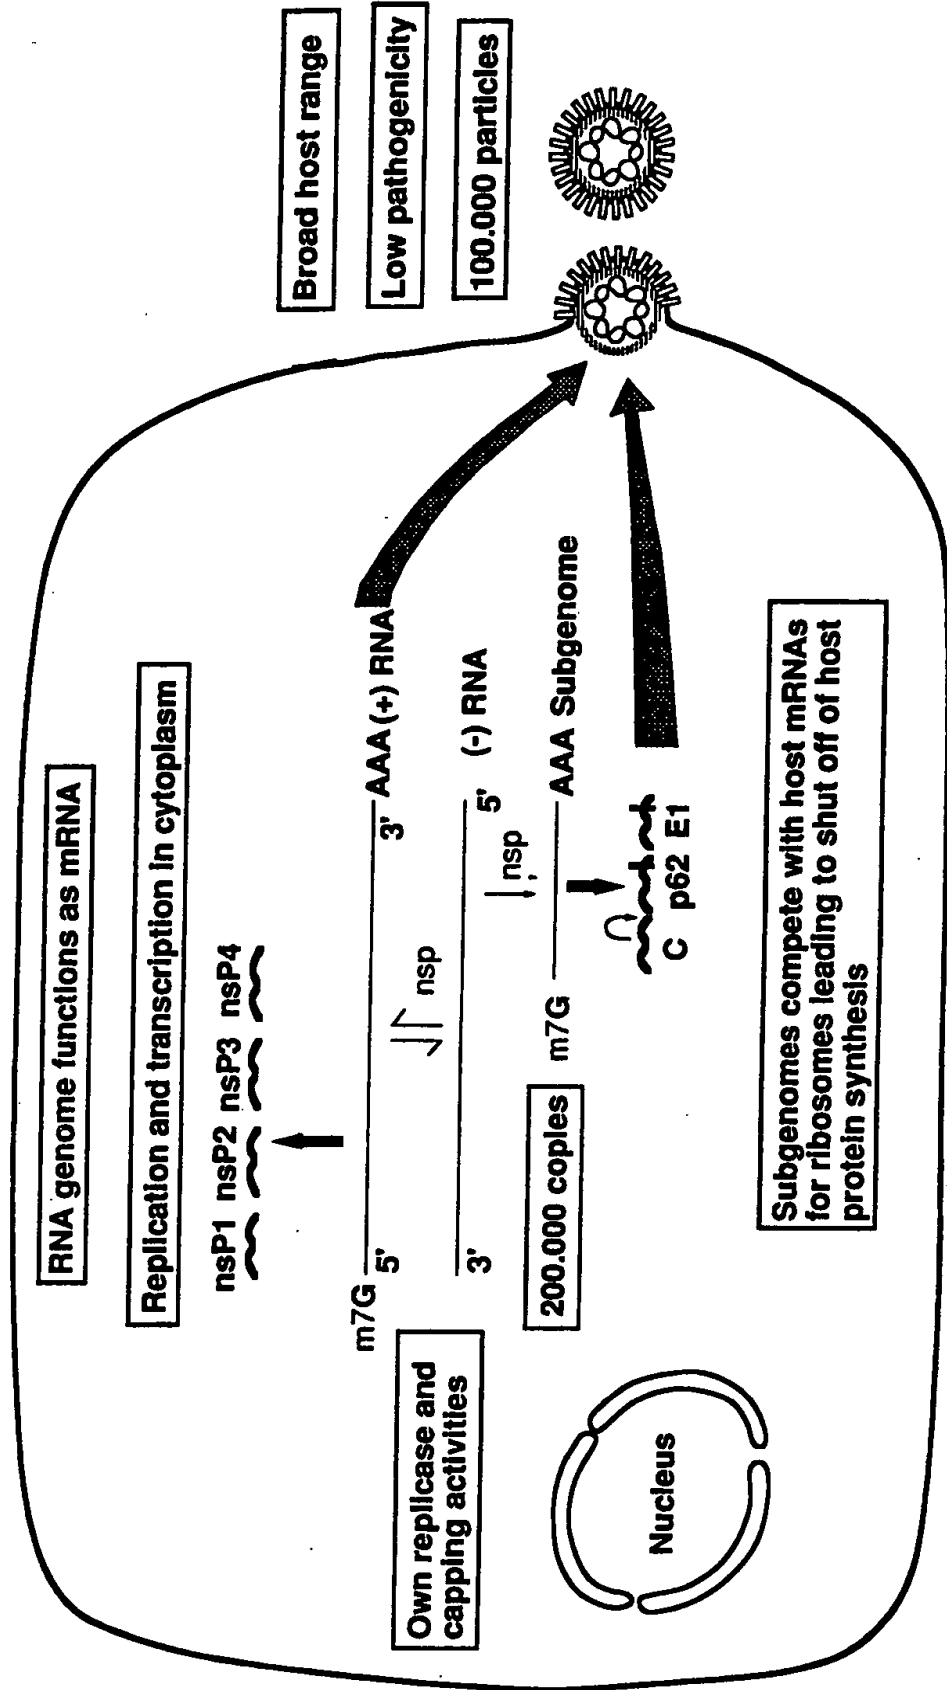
Broad host range

Low pathogenicity

100.000 particles

RNA genome functions as mRNA

Replication and transcription in cytoplasm

nsP1 nsP2 nsP3 nsP4

m7G 5' 3' AAA (+) RNA

nsp

3' 5' (-) RNA

nsp

200.000 copies m7G AAA Subgenome

C p62 E1

Own replicase and capping activities

Subgenomes compete with host mRNAs for ribosomes leading to shut off of host protein synthesis

Nucleus